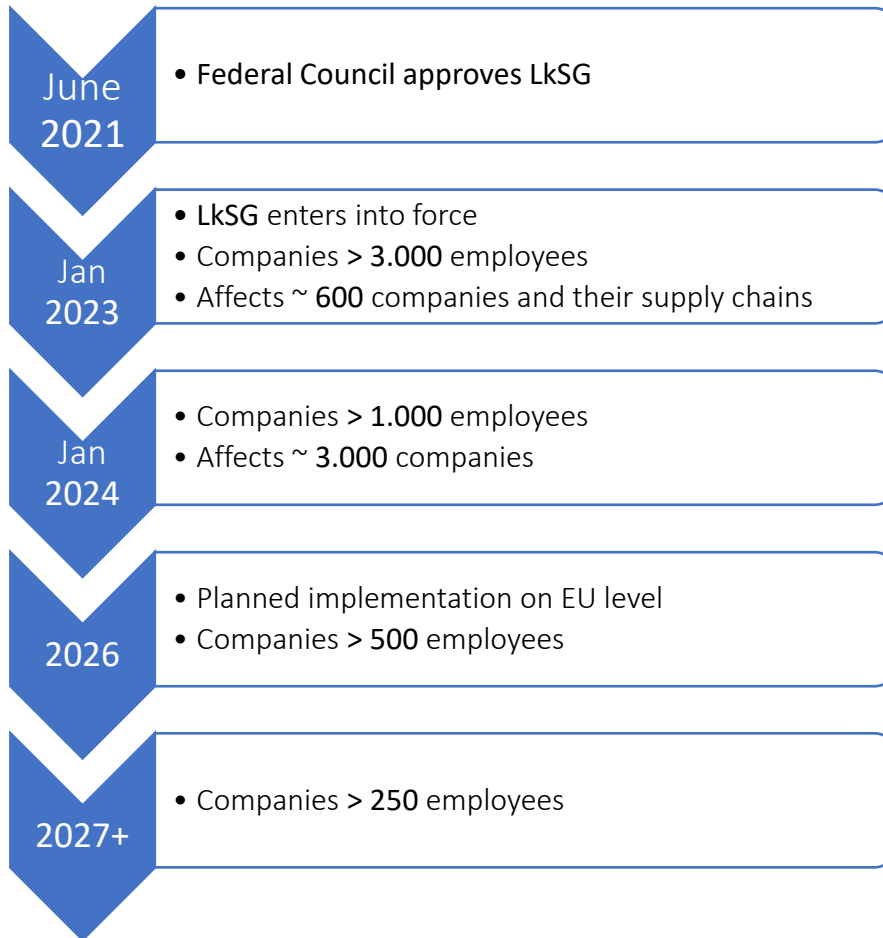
June 2021

- Federal Council approves LkSG

Jan 2023

- LkSG enters into force
- Companies > 3.000 employees
- Affects ~ 600 companies and their supply chains

Jan 2024

- Companies > 1.000 employees
- Affects ~ 3.000 companies

2026

- Planned implementation on EU level
- Companies > 500 employees

2027+

- Companies > 250 employees